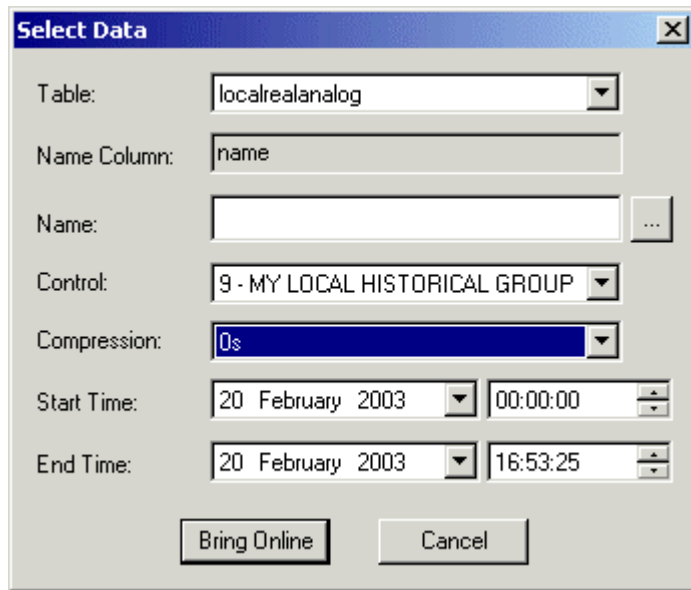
Select Data

Table: localrealanalog

Name Column: name

Name: ...

Control: 9 - MY LOCAL HISTORICAL GROUP

Compression: 0s

Start Time: 20 February 2003 00:00:00

End Time: 20 February 2003 16:53:25

Bring Online Cancel